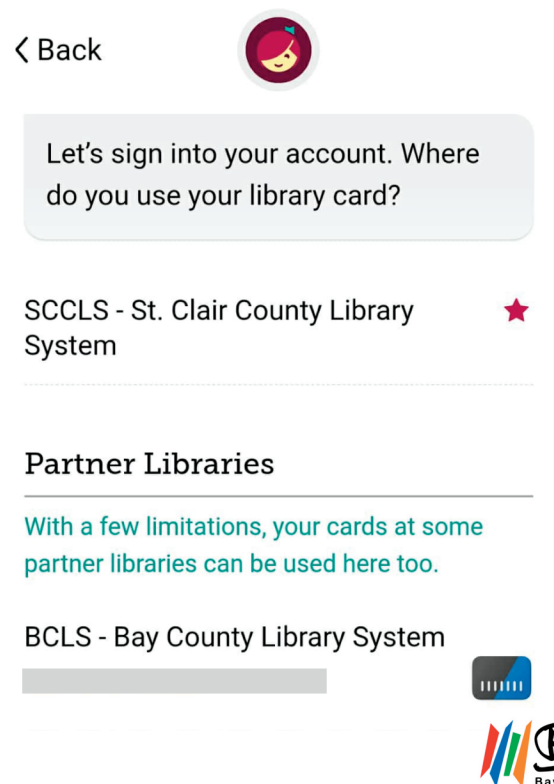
< Back

Let's sign into your account. Where do you use your library card?

SCCLS - St. Clair County Library System

Partner Libraries

With a few limitations, your cards at some partner libraries can be used here too.

BCLS - Bay County Library System

Ba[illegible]